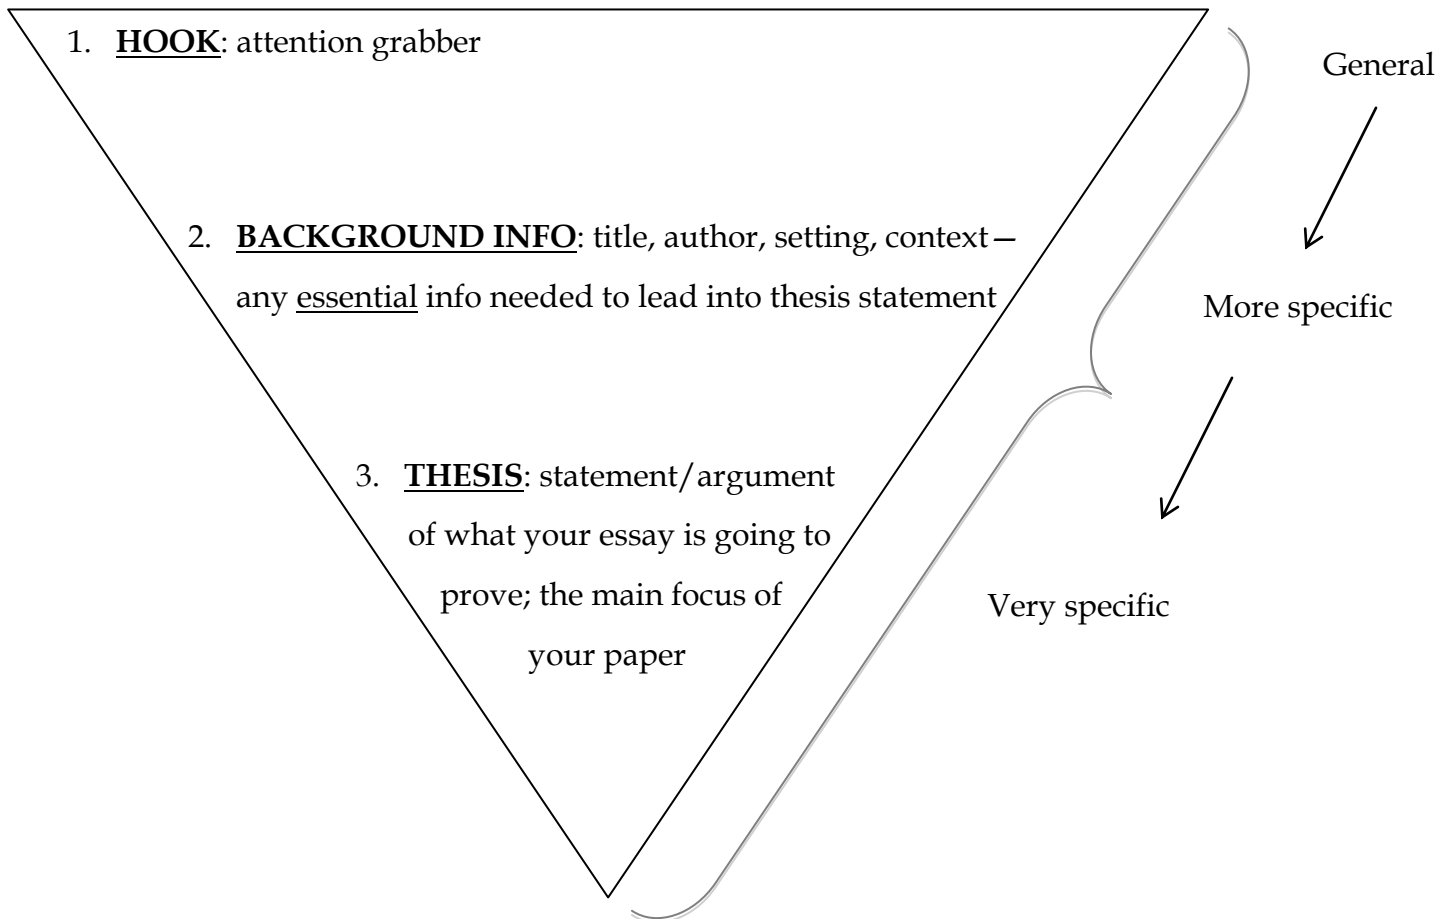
1. **HOOK**: attention grabber

2. **BACKGROUND INFO**: title, author, setting, context—any essential info needed to lead into thesis statement

3. **THESIS**: statement/argument of what your essay is going to prove; the main focus of your paper

General

More specific

Very specific